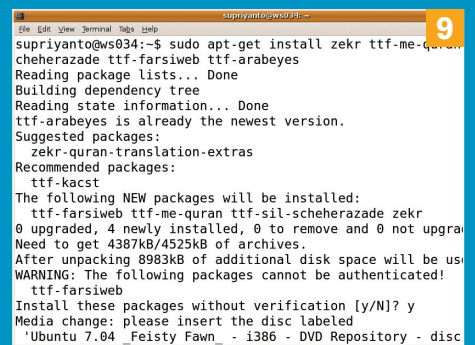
supriyanto@ws034: ~

File Edit View Terminal Tabs Help

9

supriyanto@ws034:~$ sudo apt-get install zekr ttf-me-quran cheherazade ttf-farsiweb ttf-arabeyes
Reading package lists... Done
Building dependency tree
Reading state information... Done
ttf-arabeyes is already the newest version.
Suggested packages:
  zekr-quran-translation-extras
Recommended packages:
  ttf-kacst
The following NEW packages will be installed:
  ttf-farsiweb ttf-me-quran ttf-sil-scheherazade zekr
0 upgraded, 4 newly installed, 0 to remove and 0 not upgra
Need to get 4387kB/4525kB of archives.
After unpacking 8983kB of additional disk space will be us
WARNING: The following packages cannot be authenticated!
  ttf-farsiweb
Install these packages without verification [y/N]? y
Media change: please insert the disc labeled
 'Ubuntu 7.04 _Feisty Fawn_ - i386 - DVD Repository - disc